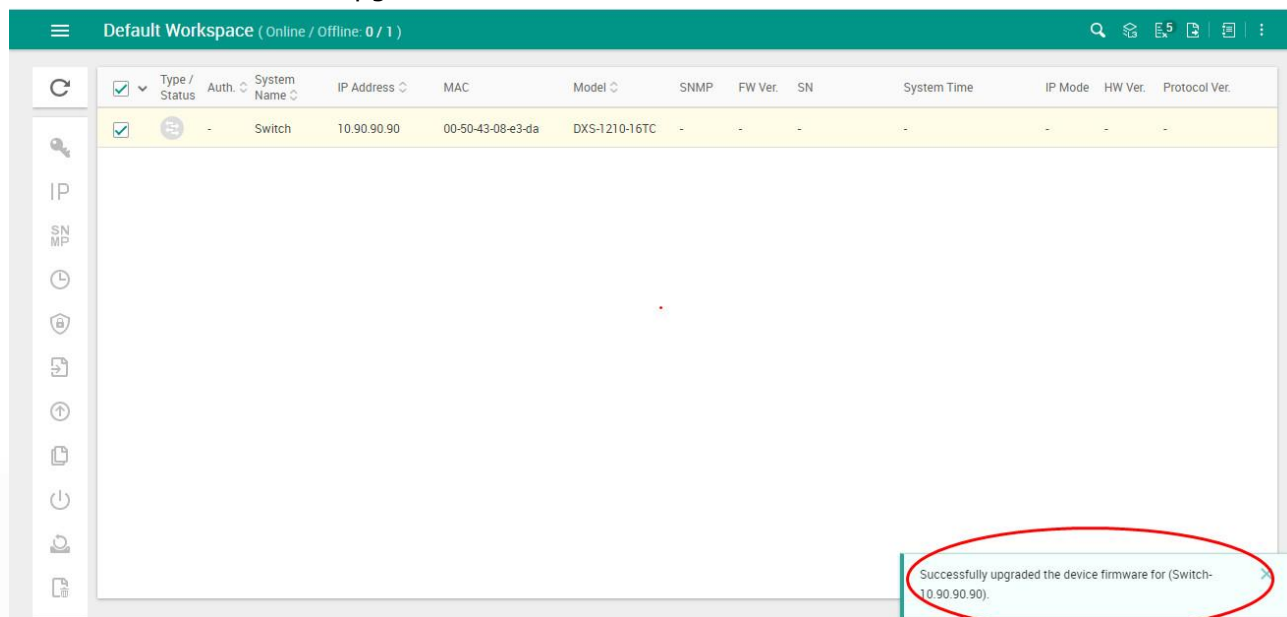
Default Workspace ( Online / Offline: 0 / 1 )

IP

SN MP

| Type / Status | Auth. | System Name | IP Address | MAC | Model | SNMP | FW Ver. | SN | System Time | IP Mode | HW Ver. | Protocol Ver. |
|---|---|---|---|---|---|---|---|---|---|---|---|---|
| | - | Switch | 10.90.90.90 | 00-50-43-08-e3-da | DXS-1210-16TC | - | - | - | - | - | - | - |

Successfully upgraded the device firmware for (Switch-10.90.90.90).